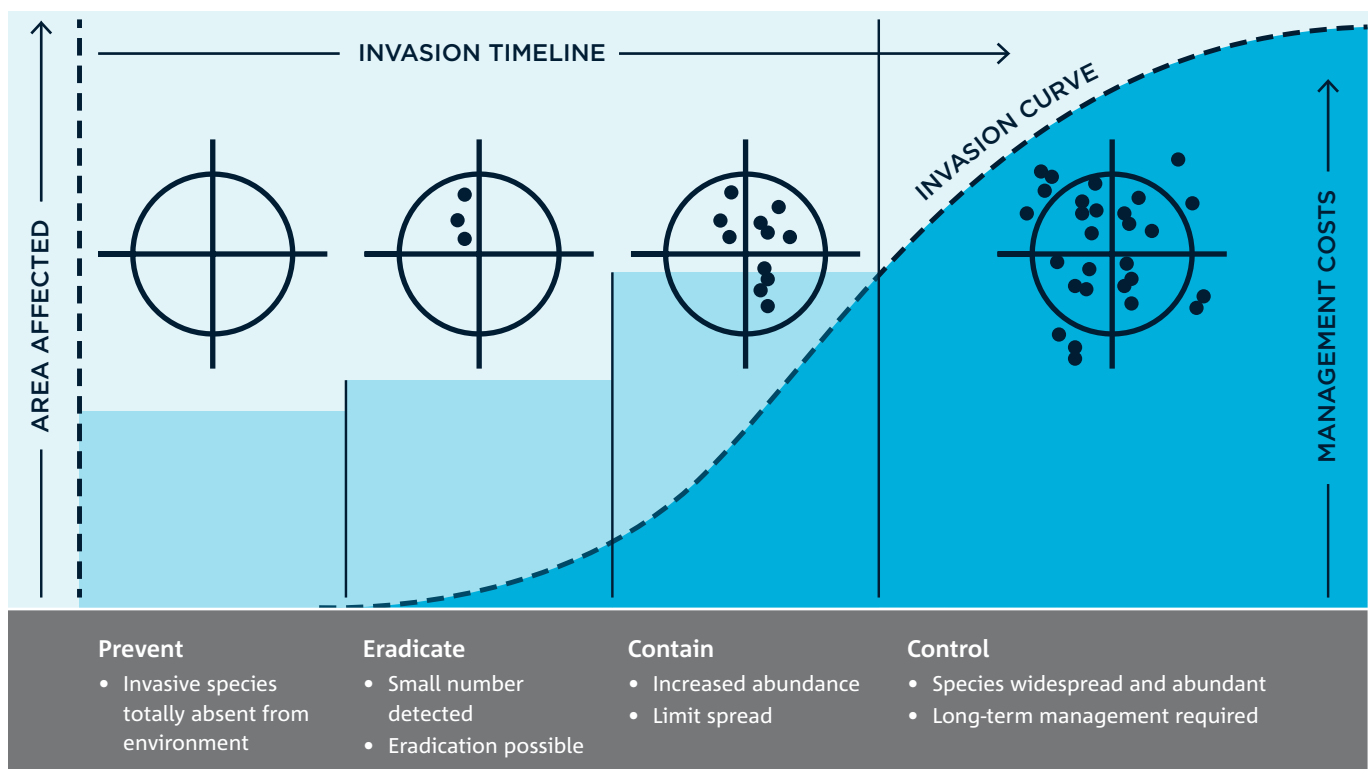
INVASION TIMELINE

AREA AFFECTED

INVASION CURVE

MANAGEMENT COSTS

**Prevent**
• Invasive species totally absent from environment

**Eradicate**
• Small number detected
• Eradication possible

**Contain**
• Increased abundance
• Limit spread

**Control**
• Species widespread and abundant
• Long-term management required